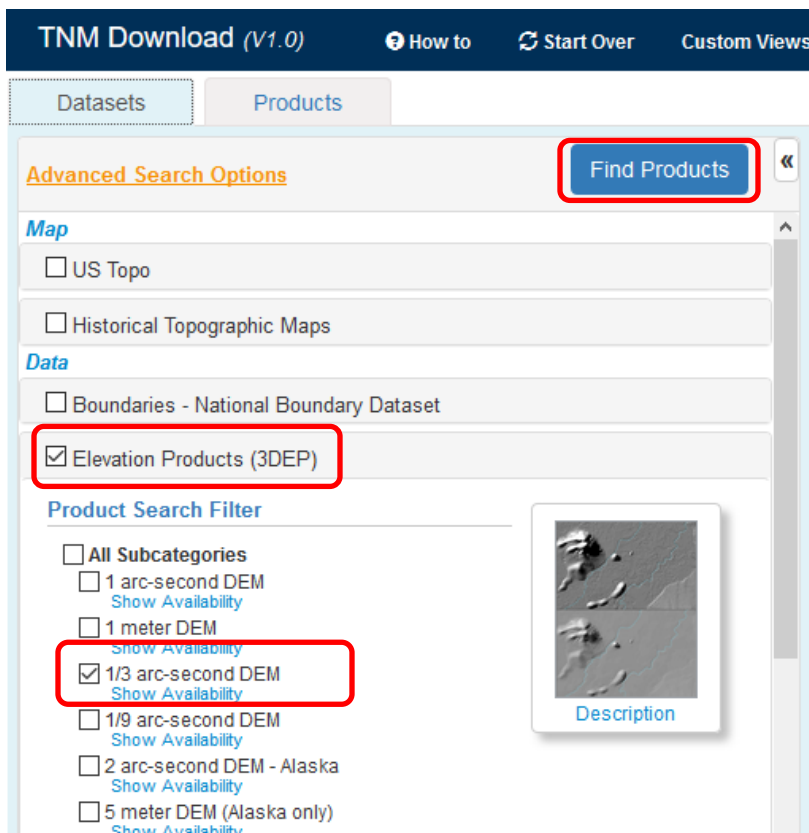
TNM Download (V1.0)
How to
Start Over
Custom Views

Datasets
Products

Advanced Search Options
Find Products
«

Map
☐ US Topo
☐ Historical Topographic Maps

Data
☐ Boundaries - National Boundary Dataset
☑ Elevation Products (3DEP)

Product Search Filter
☐ All Subcategories
☐ 1 arc-second DEM
Show Availability
☐ 1 meter DEM
Show Availability
☑ 1/3 arc-second DEM
Show Availability
☐ 1/9 arc-second DEM
Show Availability
☐ 2 arc-second DEM - Alaska
Show Availability
☐ 5 meter DEM (Alaska only)
Show Availability

Description